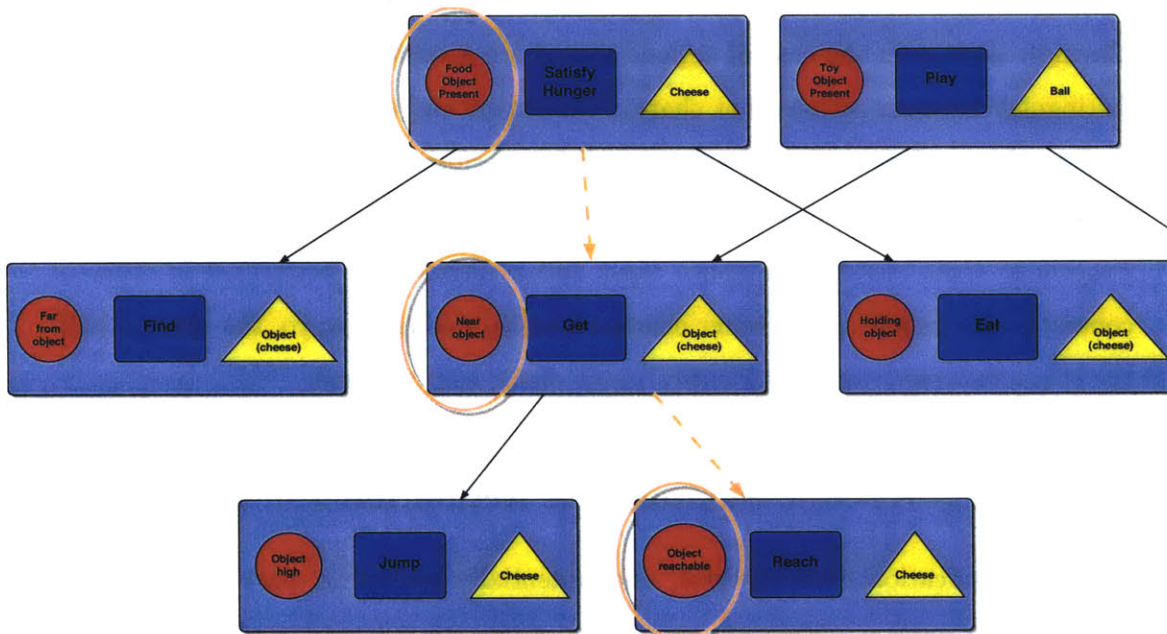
Food Object Present

Satisfy Hunger

Cheese

Toy Object Present

Play

Ball

Far from object

Find

Object (cheese)

Near object

Get

Object (cheese)

Holding object

Eat

Object (cheese)

Object high

Jump

Cheese

Object reachable

Reach

Cheese